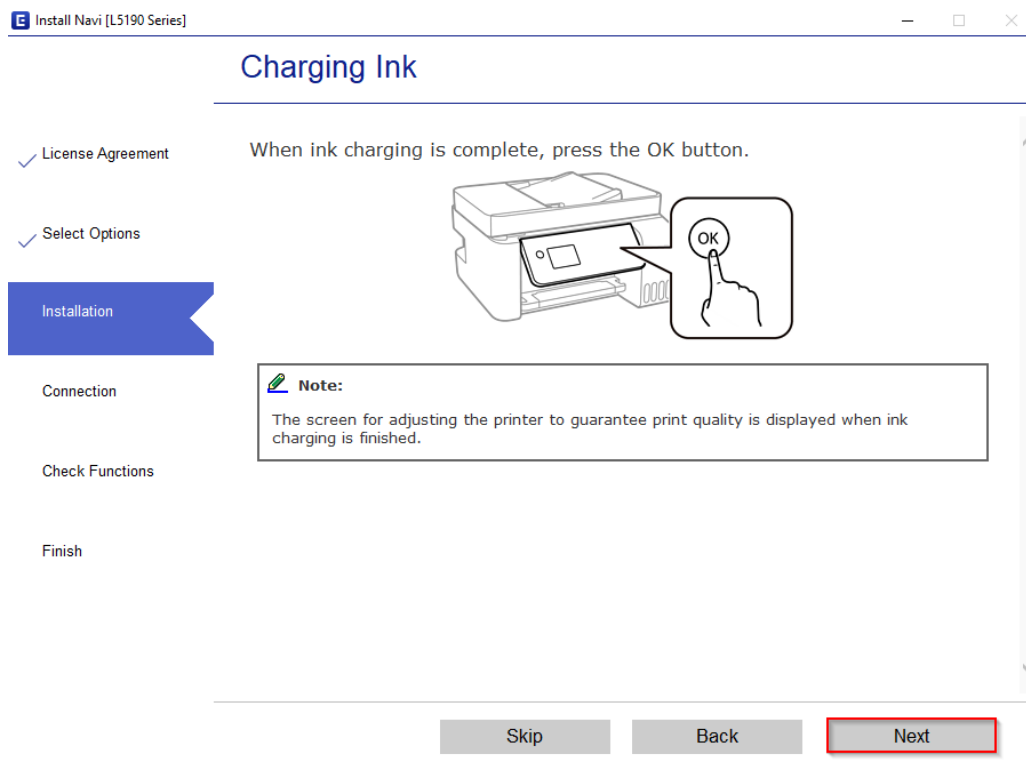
Install Navi [L5190 Series]

Charging Ink

License Agreement

Select Options

Installation

Connection

Check Functions

Finish

When ink charging is complete, press the OK button.

OK

Note:

The screen for adjusting the printer to guarantee print quality is displayed when ink charging is finished.

Skip

Back

Next